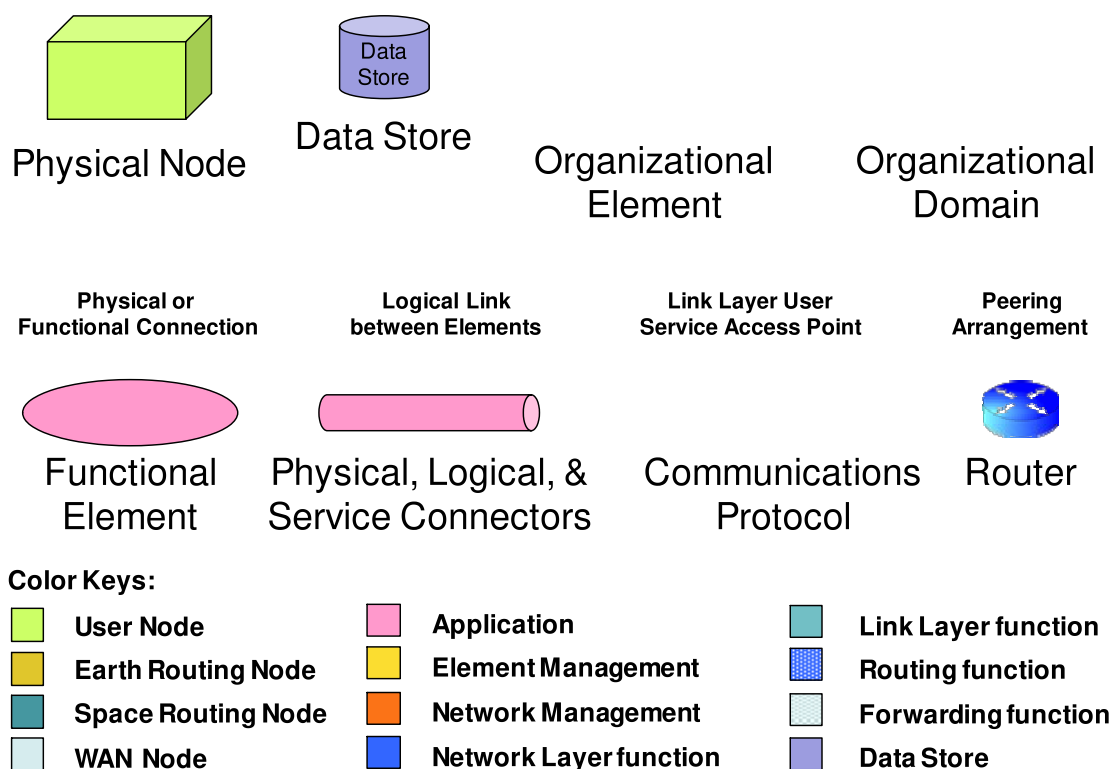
Data Store

Physical Node

Data Store

Organizational Element

Organizational Domain

Physical or Functional Connection

Logical Link between Elements

Link Layer User Service Access Point

Peering Arrangement

Functional Element

Physical, Logical, & Service Connectors

Communications Protocol

Router

Color Keys:

User Node

Earth Routing Node

Space Routing Node

WAN Node

Application

Element Management

Network Management

Network Layer function

Link Layer function

Routing function

Forwarding function

Data Store